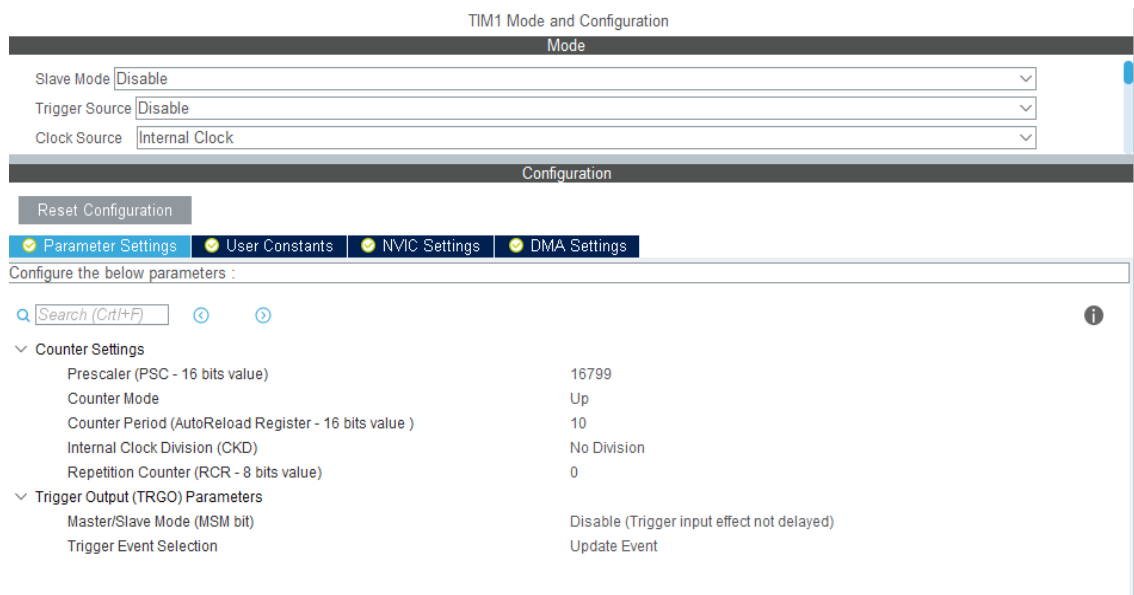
TIM1 Mode and Configuration

Mode

Slave Mode Disable

Trigger Source Disable

Clock Source Internal Clock

Configuration

Reset Configuration

Parameter Settings | User Constants | NVIC Settings | DMA Settings

Configure the below parameters :

Search (Crtl+F)

Counter Settings

| | |
|---|---|
| Prescaler (PSC - 16 bits value) | 16799 |
| Counter Mode | Up |
| Counter Period (AutoReload Register - 16 bits value ) | 10 |
| Internal Clock Division (CKD) | No Division |
| Repetition Counter (RCR - 8 bits value) | 0 |

Trigger Output (TRGO) Parameters

| | |
|---|---|
| Master/Slave Mode (MSM bit) | Disable (Trigger input effect not delayed) |
| Trigger Event Selection | Update Event |